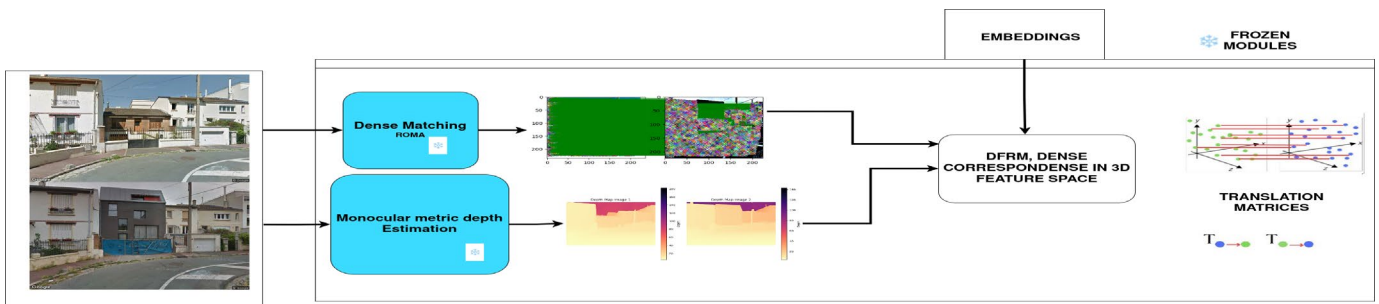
EMBEDDINGS

FROZEN MODULES

Dense Matching
ROMA

0
50
100
150
200
0 50 100 150 200

Monocular metric depth Estimation

Depth Map Image 1

Depth Map Image 2

DFRM, DENSE CORRESPONDENSE IN 3D FEATURE SPACE

TRANSLATION MATRICES

T T